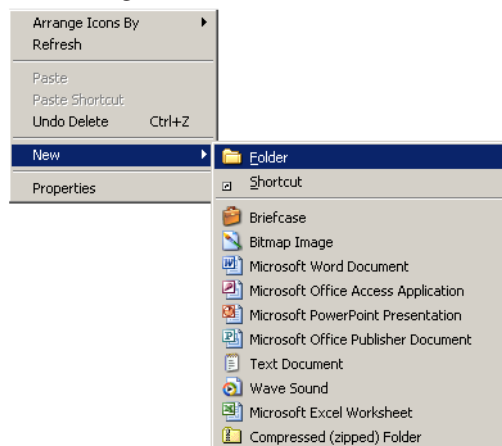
Arrange Icons By
Refresh

Paste
Paste Shortcut
Undo Delete Ctrl+Z

New

Properties

Folder
Shortcut

Briefcase
Bitmap Image
Microsoft Word Document
Microsoft Office Access Application
Microsoft PowerPoint Presentation
Microsoft Office Publisher Document
Text Document
Wave Sound
Microsoft Excel Worksheet
Compressed (zipped) Folder